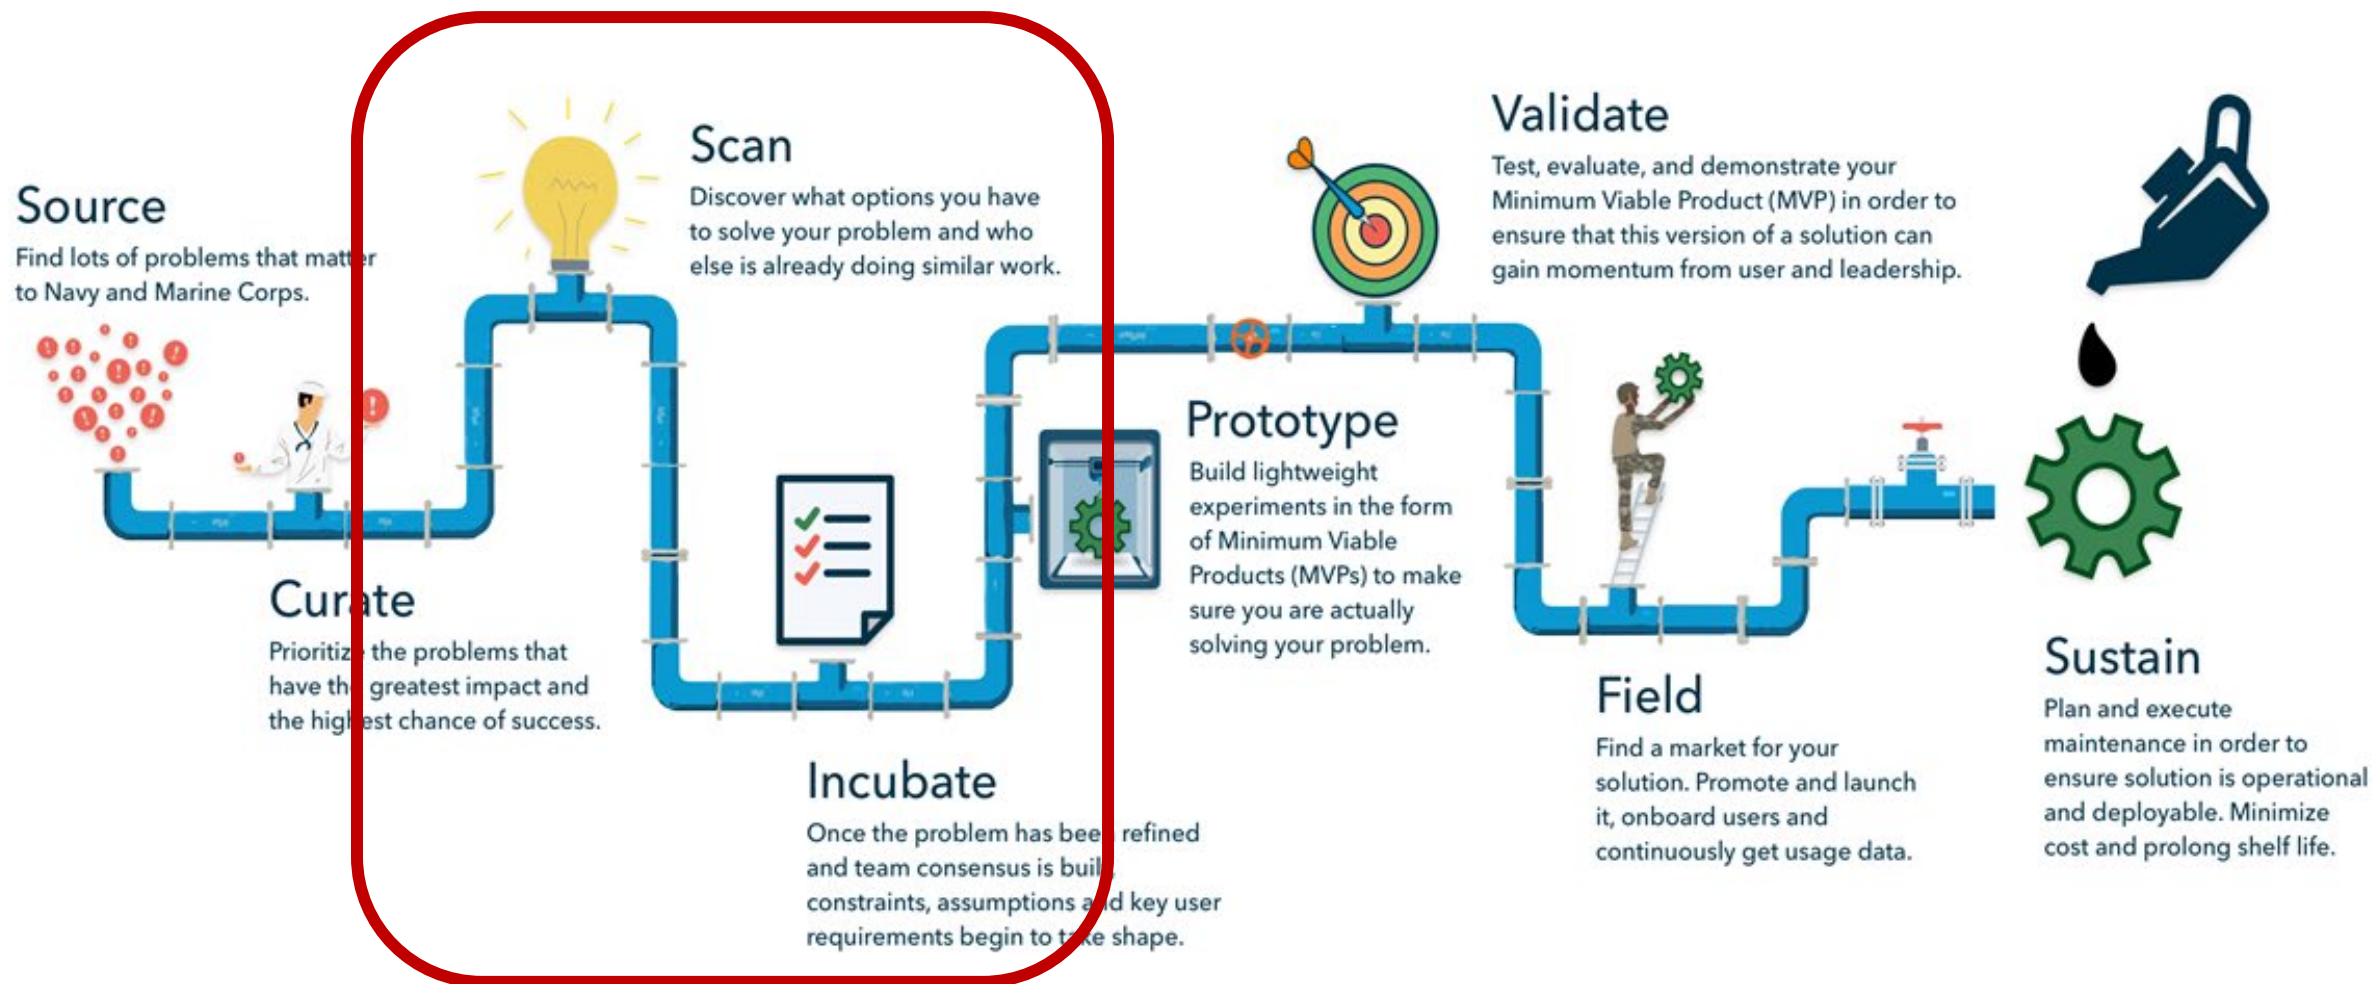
Source
Find lots of problems that matter to Navy and Marine Corps.

Scan
Discover what options you have to solve your problem and who else is already doing similar work.

Validate
Test, evaluate, and demonstrate your Minimum Viable Product (MVP) in order to ensure that this version of a solution can gain momentum from user and leadership.

Prototype
Build lightweight experiments in the form of Minimum Viable Products (MVPs) to make sure you are actually solving your problem.

Curate
Prioritize the problems that have the greatest impact and the highest chance of success.

Incubate
Once the problem has been refined and team consensus is built, constraints, assumptions and key user requirements begin to take shape.

Field
Find a market for your solution. Promote and launch it, onboard users and continuously get usage data.

Sustain
Plan and execute maintenance in order to ensure solution is operational and deployable. Minimize cost and prolong shelf life.